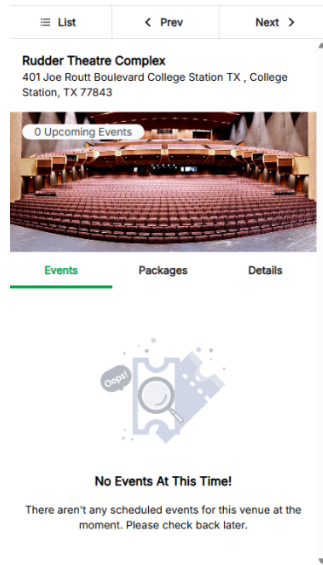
List
Prev
Next

Rudder Theatre Complex
401 Joe Routt Boulevard College Station TX , College Station, TX 77843

0 Upcoming Events

Events
Packages
Details

Oops!

No Events At This Time!

There aren't any scheduled events for this venue at the moment. Please check back later.